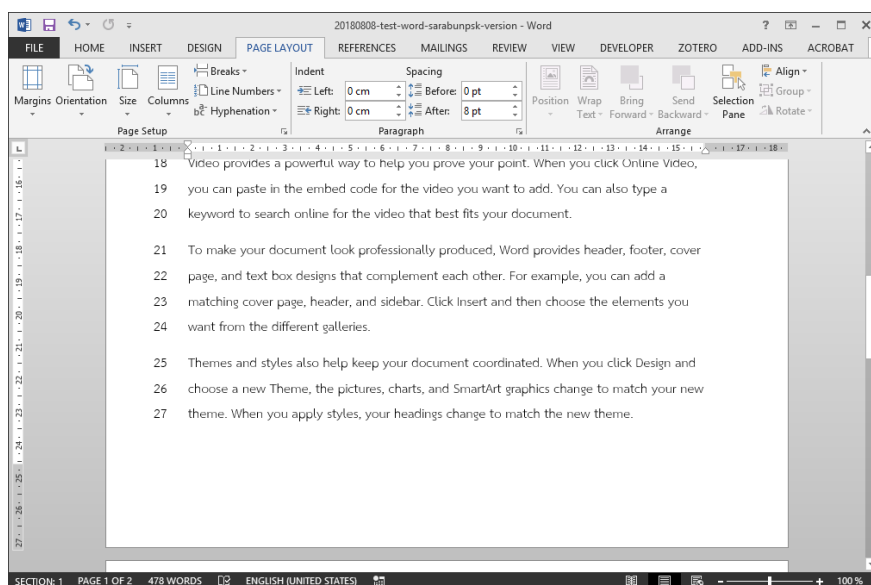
20180808-test-word-sarabunpsk-version - Word

? — □ ×

FILE HOME INSERT DESIGN PAGE LAYOUT REFERENCES MAILINGS REVIEW VIEW DEVELOPER ZOTERO ADD-INS ACROBAT

Margins Orientation Size Columns Breaks Line Numbers Hyphenation

Page Setup

Indent
Left: 0 cm
Right: 0 cm

Spacing
Before: 0 pt
After: 8 pt

Paragraph

Position Wrap Text Bring Forward Send Backward Selection Pane Align Group Rotate

Arrange

18 Video provides a powerful way to help you prove your point. When you click Online Video,

19 you can paste in the embed code for the video you want to add. You can also type a

20 keyword to search online for the video that best fits your document.

21 To make your document look professionally produced, Word provides header, footer, cover

22 page, and text box designs that complement each other. For example, you can add a

23 matching cover page, header, and sidebar. Click Insert and then choose the elements you

24 want from the different galleries.

25 Themes and styles also help keep your document coordinated. When you click Design and

26 choose a new Theme, the pictures, charts, and SmartArt graphics change to match your new

27 theme. When you apply styles, your headings change to match the new theme.

SECTION: 1 PAGE 1 OF 2 478 WORDS ENGLISH (UNITED STATES) 100 %